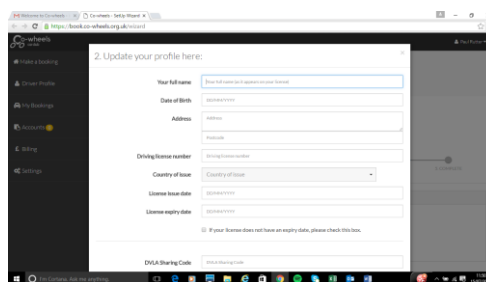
Welcome to Co-wheels × Co-wheels - SetUp Wizard ×

https://book.co-wheels.org.uk/wizard

co-wheels

Make a booking

Driver Profile

My Bookings

Accounts

Billing

Settings

2. Update your profile here:

×

Your full name

Enter full name (as it appears on your license)

Date of Birth

DD/MM/YYYY

Address

Address

Postcode

Driving license number

Driving license number

Country of issue

Country of issue

License issue date

DD/MM/YYYY

License expiry date

DD/MM/YYYY

If your license does not have an expiry date, please check this box.

DVLA Sharing Code

DVLA Sharing code

I'm Cortana. Ask me anything.